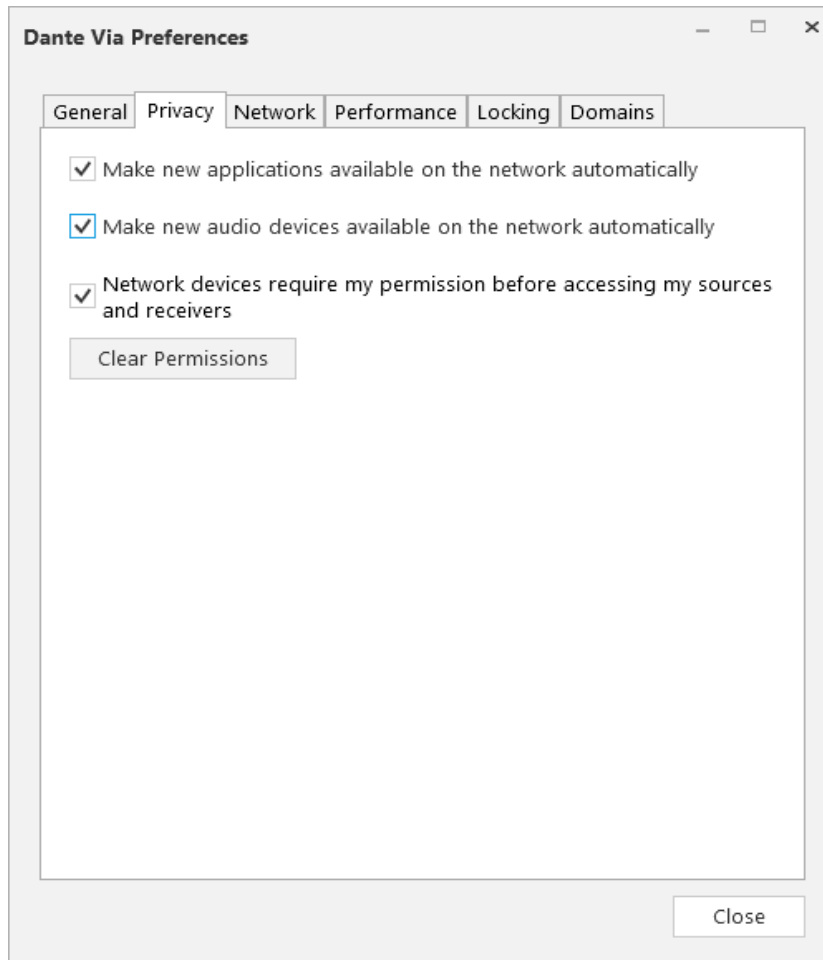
Dante Via Preferences

General | Privacy | Network | Performance | Locking | Domains

✓ Make new applications available on the network automatically

✓ Make new audio devices available on the network automatically

✓ Network devices require my permission before accessing my sources and receivers

Clear Permissions

Close